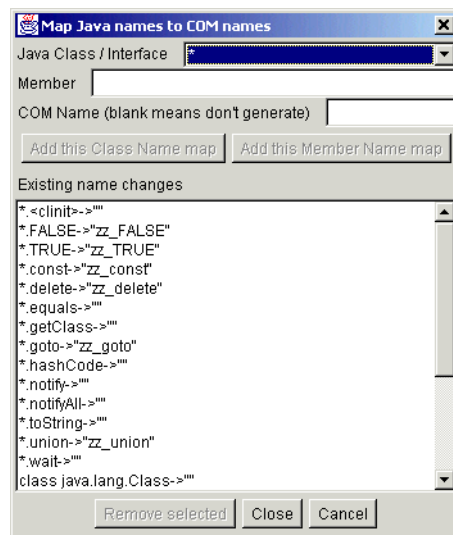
Map Java names to COM names

Java Class / Interface *

Member

COM Name (blank means don't generate)

Add this Class Name map

Add this Member Name map

Existing name changes

*.<clinit>->""
*.FALSE->"zz_FALSE"
*.TRUE->"zz_TRUE"
*.const->"zz_const"
*.delete->"zz_delete"
*.equals->""
*.getClass->""
*.goto->"zz_goto"
*.hashCode->""
*.notify->""
*.notifyAll->""
*.toString->""
*.union->"zz_union"
*.wait->""
class java.lang.Class->""

Remove selected

Close

Cancel